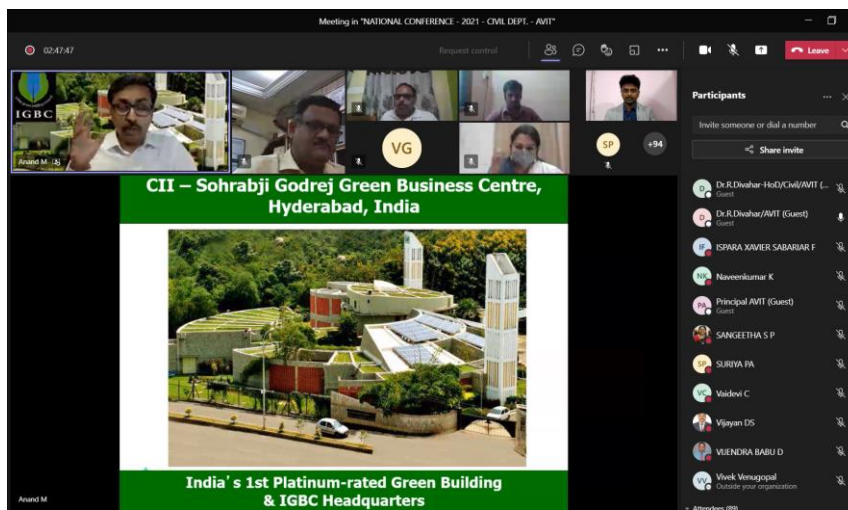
Meeting in "NATIONAL CONFERENCE - 2021 - CIVIL DEPT. - AVIT"

02:47:47

Request control

Leave

IGBC

Anand M

VG

SP

+94

Participants

Invite someone or dial a number

Share invite

Dr.R.Divahar-HoD/Civil/AVIT (...
Guest

Dr.R.Divahar/AVIT (Guest)
Guest

ISPARA XAVIER SABARIAR F

Naveenkumar K

Principal AVIT (Guest)
Guest

SANGEETHA S P

SURIYA PA

Vaidevi C

Vijayan DS

VIJENDRA BABU D

Vivek Venugopal
Outside your organization

Attendees (89)

CII – Sohrabji Godrej Green Business Centre, Hyderabad, India

India's 1st Platinum-rated Green Building & IGBC Headquarters

Anand M